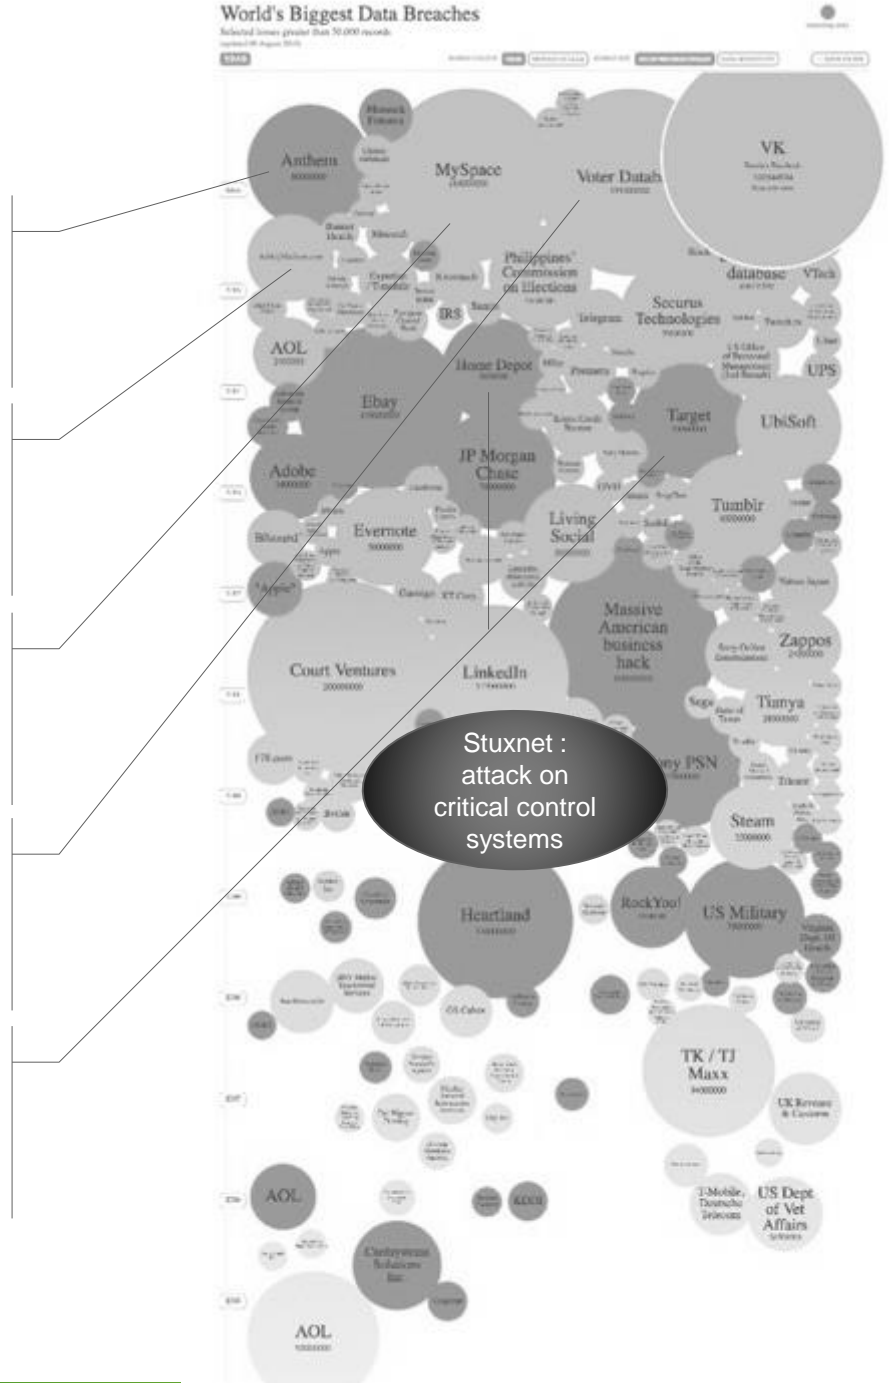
World's Biggest Data Breaches

Selected losses greater than 30,000 records

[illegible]

VK
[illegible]

Anthem
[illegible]

MySpace
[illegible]

Voter Datab
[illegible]

Philippines' Commission on Elections

Securus Technologies

database

IRS

AOL

Home Depot

Ebay

Target

UbiSoft

UPS

JP Morgan Chase
76000000

Adobe

Tumblr

Living Social

Evernote
5000000

Massive American business hack

Zappos

Court Ventures
200000000

LinkedIn

Tianya

Stuxnet : attack on critical control systems

ony PSN

Steam

Heartland

RockYou!

US Military

TK / TJ Maxx

UK Revenue & Customs

AOL

T-Mobile, Deutsche Telecom

US Dept of Vet Affairs

AOL